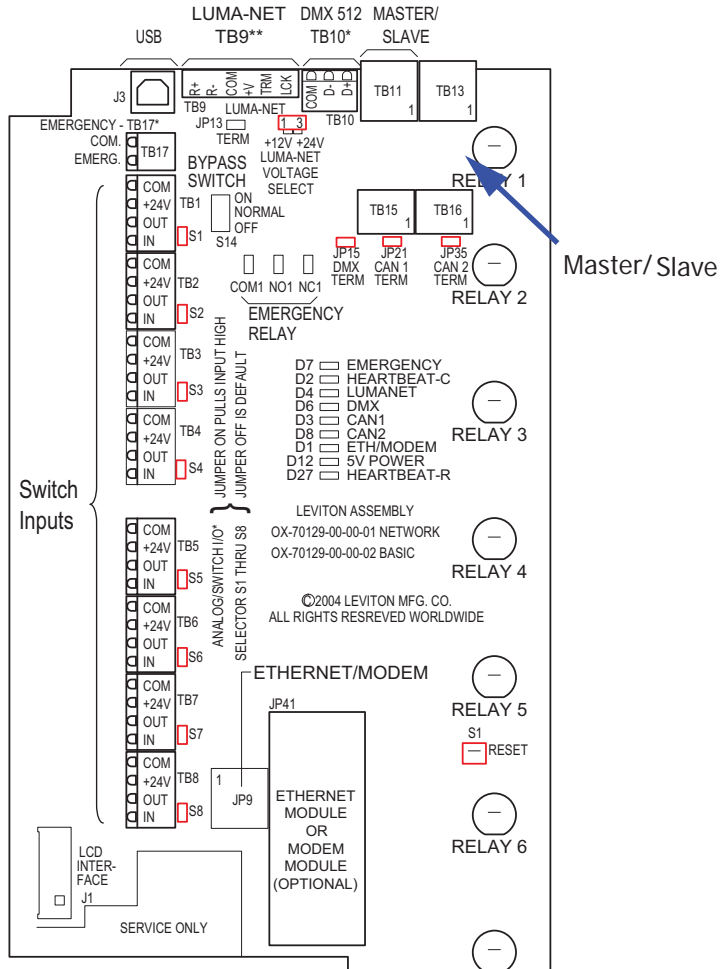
USB

LUMA-NET TB9**

DMX 512 TB10*

MASTER/ SLAVE

J3

R+ R- COM +V TRM LCK

TB9 LUMA-NET

COM D D- D+

TB10

TB11 1

TB13 1

EMERGENCY - TB17*

COM.

EMERG.

TB17

JP13 TERM

1 3

+12V +24V LUMA-NET VOLTAGE SELECT

BYPASS SWITCH

ON NORMAL OFF

S14

RELAY 1

Master/ Slave

TB15 1

TB16 1

JP15 DMX TERM

JP21 CAN 1 TERM

JP35 CAN 2 TERM

RELAY 2

COM +24V TB1 OUT IN S1

COM +24V TB2 OUT IN S2

COM +24V TB3 OUT IN S3

COM +24V TB4 OUT IN S4

COM1 NO1 NC1

EMERGENCY RELAY

JUMPER ON PULLS INPUT HIGH

JUMPER OFF IS DEFAULT

D7 EMERGENCY
D2 HEARTBEAT-C
D4 LUMANET
D6 DMX
D3 CAN1
D8 CAN2
D1 ETH/MODEM
D12 5V POWER
D27 HEARTBEAT-R

RELAY 3

Switch Inputs

LEVITON ASSEMBLY

OX-70129-00-00-01 NETWORK

OX-70129-00-00-02 BASIC

RELAY 4

COM +24V TB5 OUT IN S5

COM +24V TB6 OUT IN S6

COM +24V TB7 OUT IN S7

COM +24V TB8 OUT IN S8

ANALOG/SWITCH I/O*

SELECTOR S1 THRU S8

©2004 LEVITON MFG. CO.
ALL RIGHTS RESREVED WORLDWIDE

ETHERNET/MODEM

RELAY 5

S1 RESET

JP41

1 JP9

ETHERNET MODULE OR MODEM MODULE (OPTIONAL)

RELAY 6

LCD INTER-FACE

J1

SERVICE ONLY